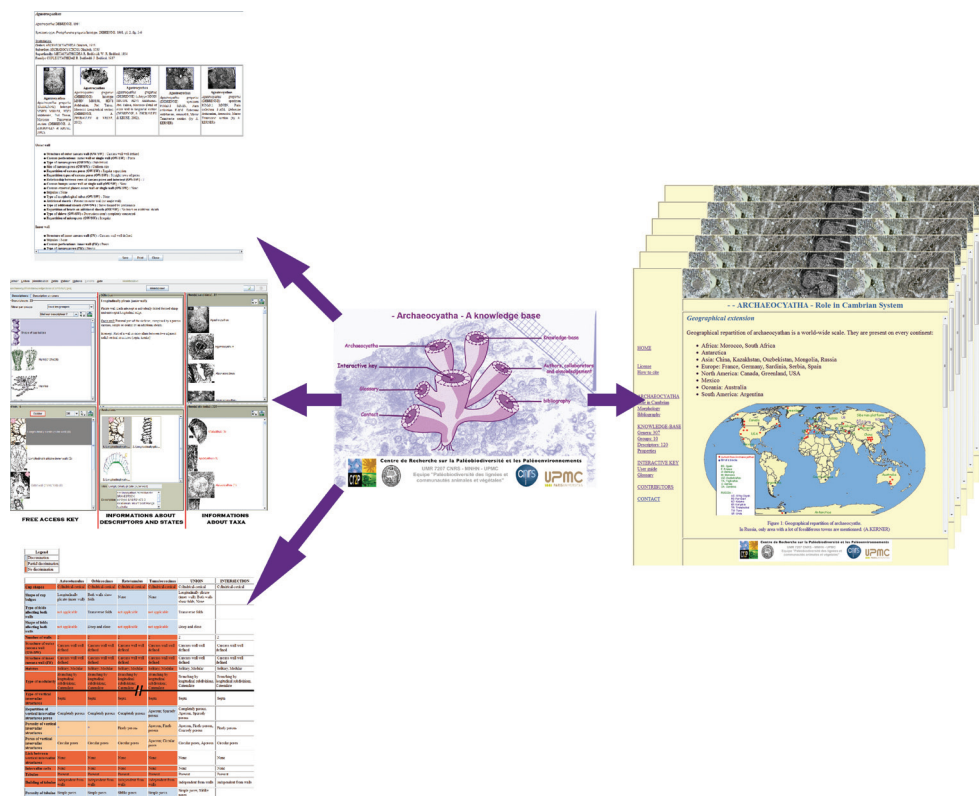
- Archaeocyatha - A knowledge base

Archaeocyatha
Interactive key
Glossary
Contact
Knowledge base
Authors, collaborators and contributors
Bibliography

Centre de Recherche sur la Paléobiodiversité et les Paléoenvironnements
UMR 7207 CNRS - MNHN - UPMC

FREE ACCESS KEY

INFORMATIONS ABOUT DESCRIPTORS AND STATES

INFORMATIONS ABOUT TAXA

- - ARCHAEOCYATHA - Role in Cambrian System

Geographical extension

Geographical repartition of archaeocyathan is a world-wide scale. They are present on every continent:

- Africa: Morocco, South Africa
- Antarctica
- Asia: China, Kazakhstan, Ouzbekistan, Mongolia, Russia
- Europe: France, Germany, Sardinia, Serbia, Spain
- North America: Canada, Greenland, USA
- Mexico
- Oceania: Australia
- South America: Argentina

HOME
License
How to cite

ARCHAEOCYATHA
Role in Cambrian
Morphology
Bibliography

KNOWLEDGE BASE
Genera: 307
Groups: 15
Descriptors: 123
Properties

INTERACTIVE KEY
User guide
Glossary

CONTRIBUTORS

CONTACT

Figure 1: Geographical repartition of archaeocyatha.

Legend
Discriminative
Partial discrimination
No discrimination

| | Archaeocyathina | Ajacicyathina | Botomocyathina | Tumuliocyathina | UNION | INTERSECTION |
|---|---|---|---|---|---|---|
| Cup shapes | Cylindrical, conical | Cylindrical, conical | Cylindrical, conical | Cylindrical, conical | Cylindrical, conical | Cylindrical, conical |
| Shape of top bulges | | | None | None | | |
| Type of folds affecting both walls | not applicable | Transverse folds | not applicable | not applicable | Transverse folds | |
| Shape of folds affecting both walls | not applicable | Along and shoes | not applicable | not applicable | Along and shoes | |